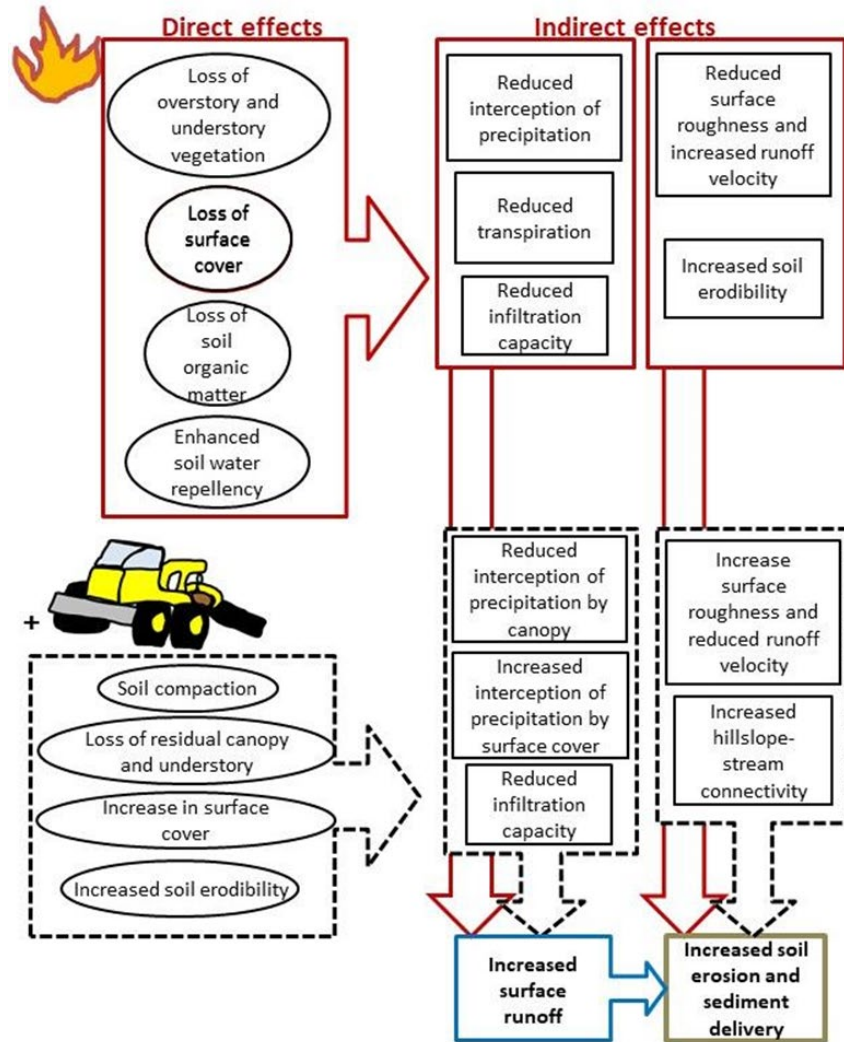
Direct effects

Indirect effects

Loss of overstory and understory vegetation

Loss of surface cover

Loss of soil organic matter

Enhanced soil water repellency

Reduced interception of precipitation

Reduced transpiration

Reduced infiltration capacity

Reduced surface roughness and increased runoff velocity

Increased soil erodibility

+

Soil compaction

Loss of residual canopy and understory

Increase in surface cover

Increased soil erodibility

Reduced interception of precipitation by canopy

Increased interception of precipitation by surface cover

Reduced infiltration capacity

Increase surface roughness and reduced runoff velocity

Increased hillslope-stream connectivity

Increased surface runoff

Increased soil erosion and sediment delivery